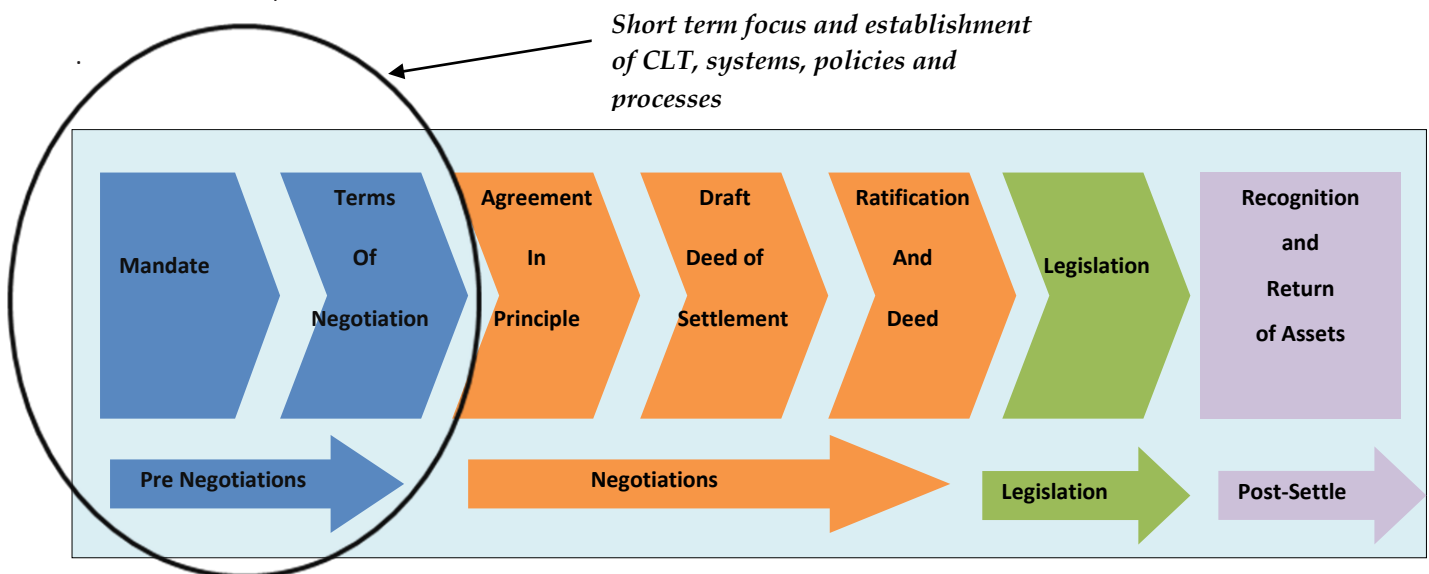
*Short term focus and establishment of CLT, systems, policies and processes*

Mandate

Terms Of Negotiation

Agreement In Principle

Draft Deed of Settlement

Ratification And Deed

Legislation

Recognition and Return of Assets

Pre Negotiations

Negotiations

Legislation

Post-Settle